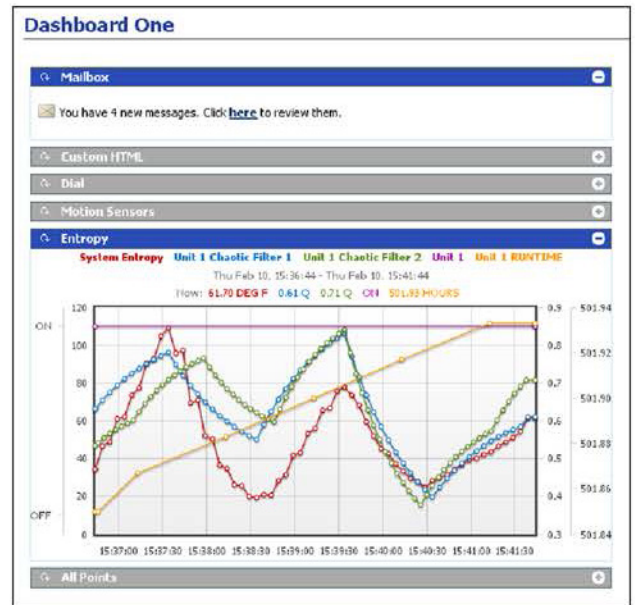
Dashboard One

Mailbox

You have 4 new messages. Click here to review them.

Custom HTML

Dial

Motion Sensors

Entropy

System Entropy Unit 1 Chaotic Filter 1 Unit 1 Chaotic Filter 2 Unit 1 Unit 1 RUNTIME

Thu Feb 10, 15:36:44 - Thu Feb 10, 15:41:44

Now: 61.70 DEG F 0.61 Q 0.71 Q ON 501.93 HOURS

ON
OFF

120
100
80
60
40
20
0

0.9
0.8
0.7
0.6
0.5
0.4
0.3

501.94
501.92
501.90
501.88
501.86
501.84

15:37:00 15:37:30 15:38:00 15:38:30 15:39:00 15:39:30 15:40:00 15:40:30 15:41:00 15:41:30

All Points